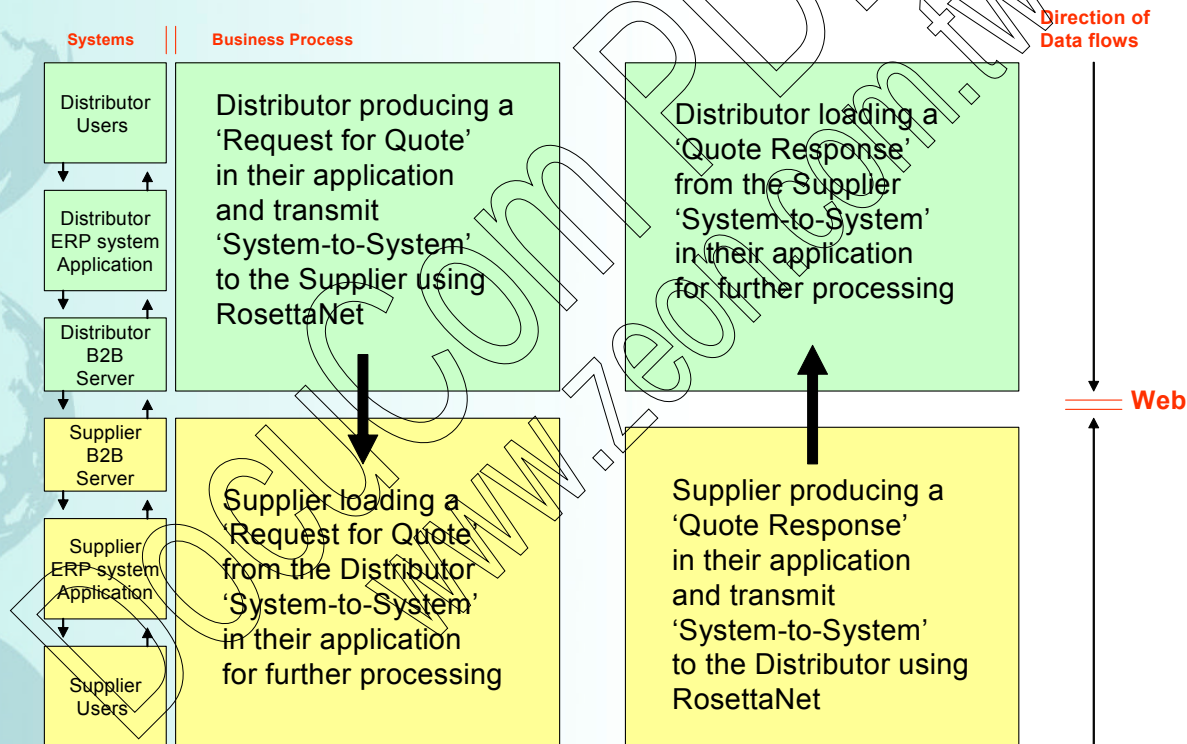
Systems

Business Process

Direction of Data flows

Distributor Users

Distributor ERP system Application

Distributor B2B Server

Supplier B2B Server

Supplier ERP system Application

Supplier Users

Distributor producing a 'Request for Quote' in their application and transmit 'System-to-System' to the Supplier using RosettaNet

Distributor loading a 'Quote Response' from the Supplier 'System-to-System' in their application for further processing

Web

Supplier loading a 'Request for Quote' from the Distributor 'System-to-System' in their application for further processing

Supplier producing a 'Quote Response' in their application and transmit 'System-to-System' to the Distributor using RosettaNet

www.zeon.com.tw

DocuCom PDF